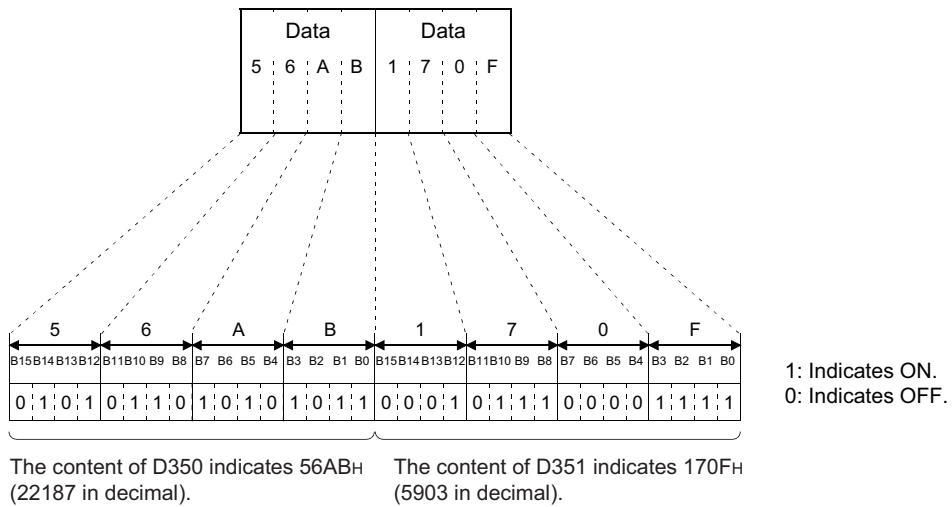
| Data | Data |
|---|---|
| 5 6 A B | 1 7 0 F |

| 5 | | | | 6 | | | | A | | | | B | | | | 1 | | | | 7 | | | | 0 | | | | F | | | |
|---|---|---|---|---|---|---|---|---|---|---|---|---|---|---|---|---|---|---|---|---|---|---|---|---|---|---|---|---|---|---|---|
| B15 | B14 | B13 | B12 | B11 | B10 | B9 | B8 | B7 | B6 | B5 | B4 | B3 | B2 | B1 | B0 | B15 | B14 | B13 | B12 | B11 | B10 | B9 | B8 | B7 | B6 | B5 | B4 | B3 | B2 | B1 | B0 |
| 0 | 1 | 0 | 1 | 0 | 1 | 1 | 0 | 1 | 0 | 1 | 0 | 1 | 0 | 1 | 1 | 0 | 0 | 0 | 1 | 0 | 1 | 1 | 1 | 0 | 0 | 0 | 0 | 1 | 1 | 1 | 1 |

1: Indicates ON.
0: Indicates OFF.

The content of D350 indicates 56ABH (22187 in decimal).

The content of D351 indicates 170FH (5903 in decimal).